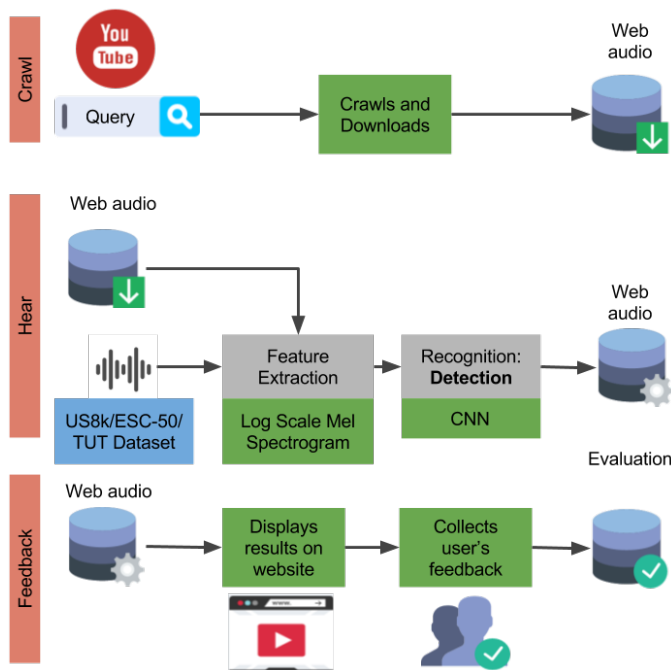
Crawl

You Tube

Query

Crawls and Downloads

Web audio

Hear

Web audio

US8k/ESC-50/ TUT Dataset

Feature Extraction

Log Scale Mel Spectrogram

Recognition: **Detection**

CNN

Web audio

Feedback

Web audio

Displays results on website

Collects user's feedback

Evaluation